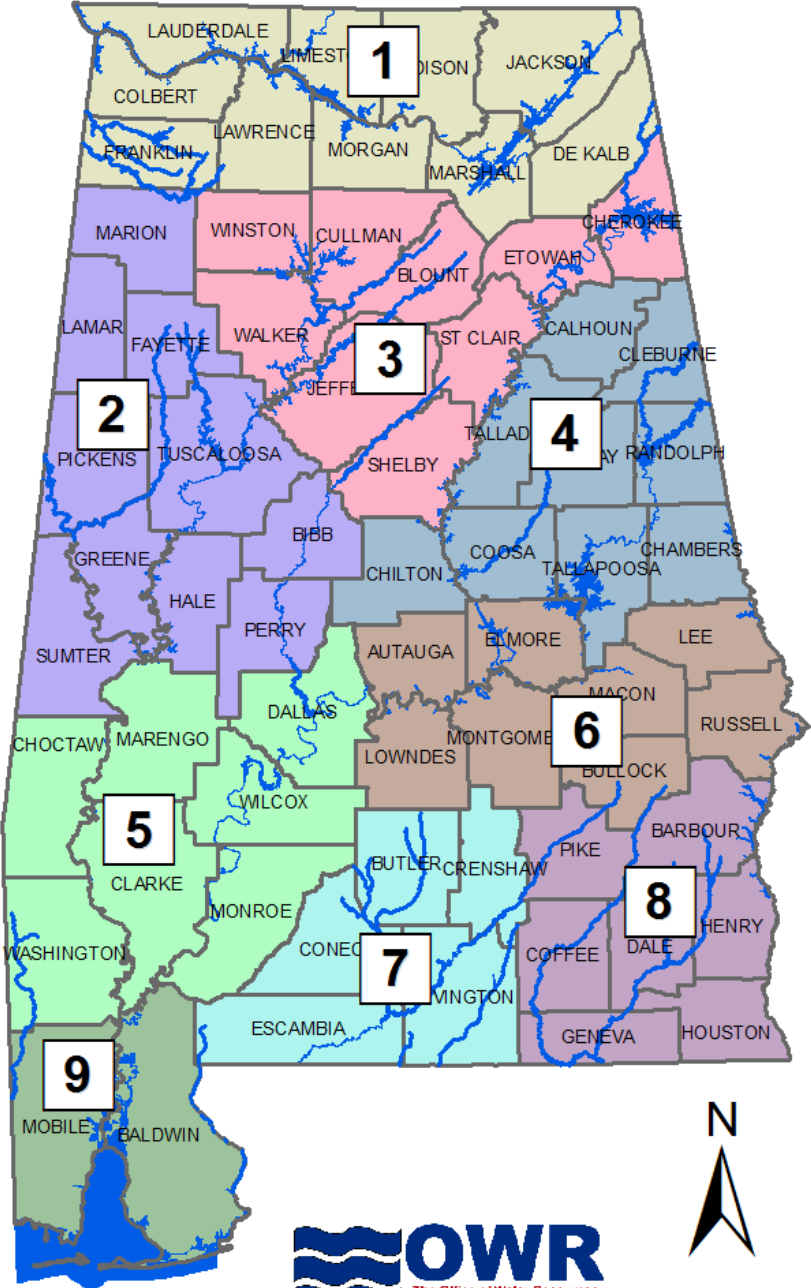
LAUDERDALE
LIMEST
1
DISON
JACKSON
COLBERT
LAWRENCE
FRANKLIN
MORGAN
MARSHALL
DE KALB
MARION
WINSTON
CULLMAN
BLOUNT
ETOWAH
CHEROKEE
LAMAR
FAYETTE
WALKER
3
JEFFE
ST CLAIR
CALHOUN
CLEBURNE
2
PICKENS
TUSCALOOSA
SHELBY
TALLAD
4
AY
RANDOLPH
GREENE
BIBB
CHILTON
COOSA
TALLAPOOSA
CHAMBERS
HALE
PERRY
SUMTER
AUTAUGA
ELMORE
LEE
MACON
DALLAS
CHOCTAW
MARENGO
LOWNDES
MONTGOME
6
RUSSELL
BULLOCK
WILCOX
5
BUTLER
CRENSHAW
PIKE
BARBOUR
CLARKE
MONROE
8
HENRY
WASHINGTON
CONEC
7
COFFEE
DALE
ESCAMBIA
VINGTON
GENEVA
HOUSTON
9
MOBILE
BALDWIN
N
OWR
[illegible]